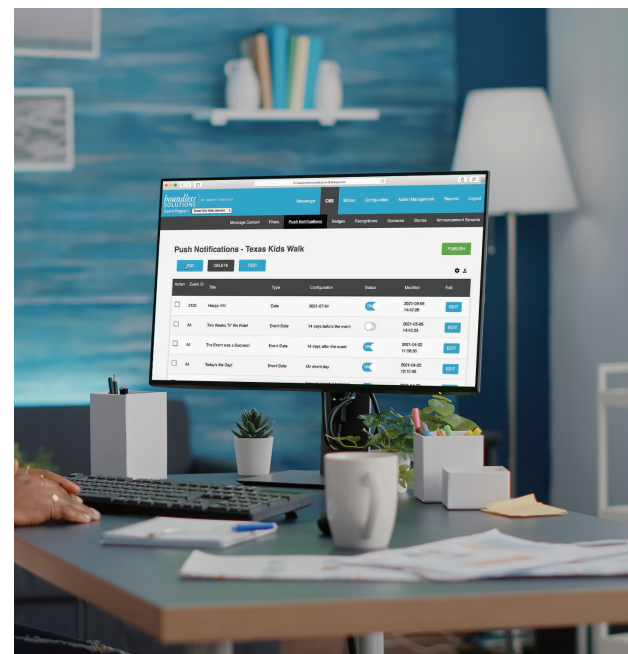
boundless SOLUTIONS

Event Program: Texas Kids Walk (demo)

Messenger CMS Mobile Configuration Admin Management Reports Logout

Message Content Filters Push Notifications Badges Recognitions Sponsors Stories Announcement Screens

Push Notifications - Texas Kids Walk

PUBLISH

ADD DELETE TEST

| Action | Event ID | Title | Type | Configuration | Status | Modified | Edit |
|---|---|---|---|---|---|---|---|
| | 2320 | Happy 4th! | Date | 2021-07-04 | ON | 2021-05-06 14:42:28 | EDIT |
| | All | Two Weeks 'til We Walk! | Event Date | 14 days before the event | | 2021-05-06 14:42:23 | EDIT |
| | All | The Event was a Success! | Event Date | 14 days after the event | ON | 2021-04-22 11:56:00 | EDIT |
| | All | Today's the Day! | Event Date | On event day | ON | 2021-04-22 12:10:46 | EDIT |